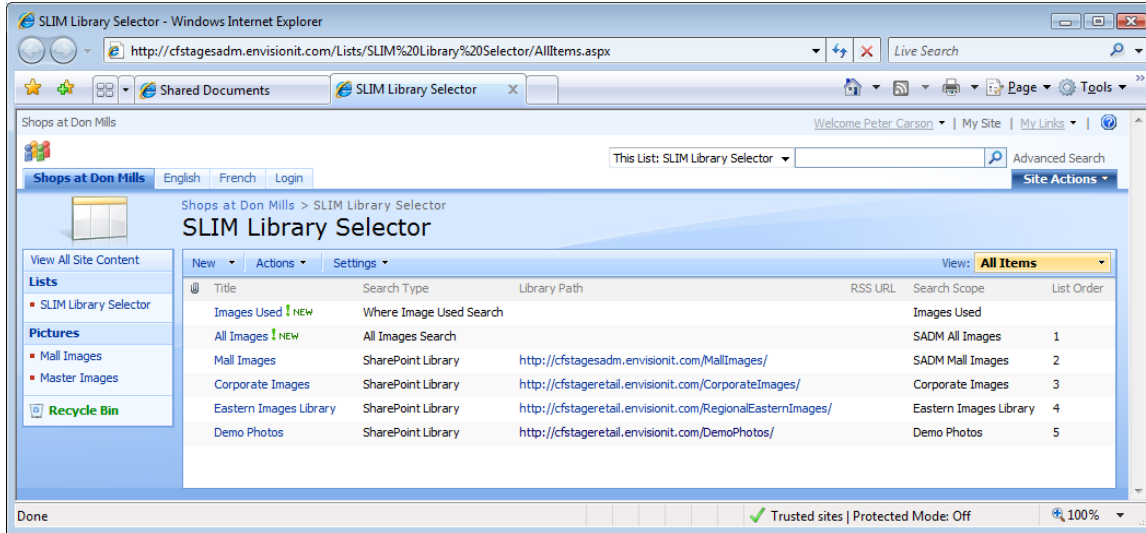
SLIM Library Selector - Windows Internet Explorer

http://cfstagesadm.envisionit.com/Lists/SLIM%20Library%20Selector/AllItems.aspx

Live Search

Shared Documents

SLIM Library Selector

Page ▾ Tools ▾

Shops at Don Mills

Welcome Peter Carson ▾ | My Site | My Links ▾ |

This List: SLIM Library Selector

Advanced Search

Shops at Don Mills | English | French | Login

Site Actions ▾

Shops at Don Mills > SLIM Library Selector

SLIM Library Selector

View All Site Content

Lists

SLIM Library Selector

Pictures

Mall Images

Master Images

Recycle Bin

New ▾ Actions ▾ Settings ▾

View: All Items

| Title | Search Type | Library Path | RSS URL | Search Scope | List Order |
|---|---|---|---|---|---|
| Images Used ! NEW | Where Image Used Search | | | Images Used | |
| All Images ! NEW | All Images Search | | | SADM All Images | 1 |
| Mall Images | SharePoint Library | http://cfstagesadm.envisionit.com/MallImages/ | | SADM Mall Images | 2 |
| Corporate Images | SharePoint Library | http://cfstageretail.envisionit.com/CorporateImages/ | | Corporate Images | 3 |
| Eastern Images Library | SharePoint Library | http://cfstageretail.envisionit.com/RegionalEasternImages/ | | Eastern Images Library | 4 |
| Demo Photos | SharePoint Library | http://cfstageretail.envisionit.com/DemoPhotos/ | | Demo Photos | 5 |

Done

Trusted sites | Protected Mode: Off

100%